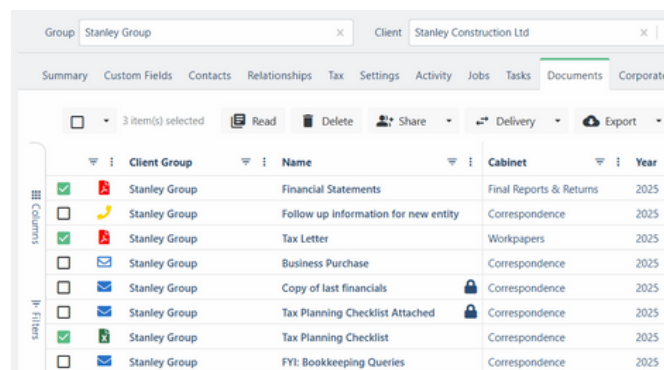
Group Stanley Group ×

Client Stanley Construction Ltd ×

Summary Custom Fields Contacts Relationships Tax Settings Activity Jobs Tasks Documents Corporate

3 item(s) selected Read Delete Share Delivery Export

Columns

Filters

| | | Client Group | Name | Cabinet | Year |
|---|---|---|---|---|---|
| ☑ | | Stanley Group | Financial Statements | Final Reports & Returns | 2025 |
| ☐ | | Stanley Group | Follow up information for new entity | Correspondence | 2025 |
| ☑ | | Stanley Group | Tax Letter | Workpapers | 2025 |
| ☐ | | Stanley Group | Business Purchase | Correspondence | 2025 |
| ☐ | | Stanley Group | Copy of last financials | Correspondence | 2025 |
| ☐ | | Stanley Group | Tax Planning Checklist Attached | Correspondence | 2025 |
| ☑ | | Stanley Group | Tax Planning Checklist | Correspondence | 2025 |
| ☐ | | Stanley Group | FYI: Bookkeeping Queries | Correspondence | 2025 |